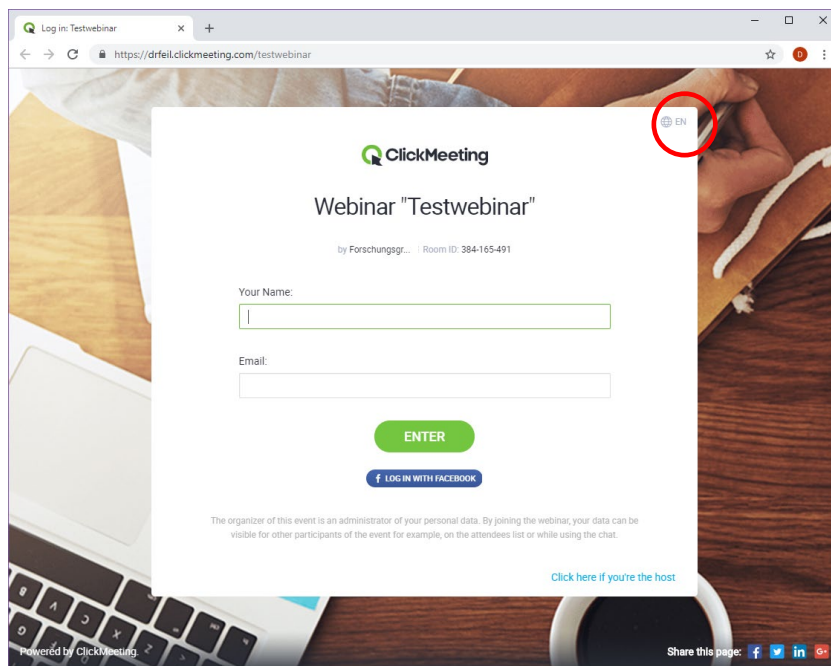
Log in: Testwebinar ×
+
https://drfeil.clickmeeting.com/testwebinar
D

EN

ClickMeeting

Webinar "Testwebinar"

by Forschungsgr... | Room ID: 384-165-491

Your Name:

Email:

ENTER

f LOG IN WITH FACEBOOK

The organizer of this event is an administrator of your personal data. By joining the webinar, your data can be visible for other participants of the event for example, on the attendees list or while using the chat.

Click here if you're the host

Powered by ClickMeeting

Share this page: f in G+